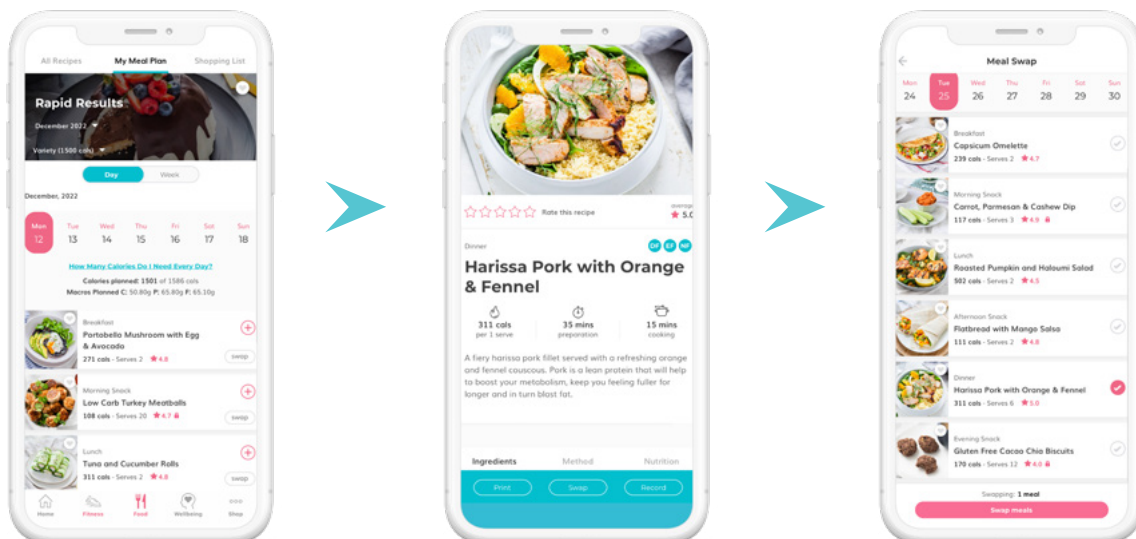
All Recipes My Meal Plan Shopping List

Rapid Results

December 2022

Variety (1500 cals)

Day Week

December, 2022

Mon 12 Tue 13 Wed 14 Thu 15 Fri 16 Sat 17 Sun 18

How Many Calories Do I Need Every Day?

Calories planned: 1501 of 1586 cals
Macros Planned C: 50.80g P: 65.80g F: 65.10g

Breakfast
Portobello Mushroom with Egg & Avocado
271 cals · Serves 2 ★4.8
swap

Morning Snack
Low Carb Turkey Meatballs
108 cals · Serves 20 ★4.7
swap

Lunch
Tuna and Cucumber Rolls
311 cals · Serves 2 ★4.8
swap

Home Fitness Food Wellbeing Shop

Rate this recipe
average ★ 5.0

Dinner
DF EF NF

Harissa Pork with Orange & Fennel

311 cals per 1 serve
35 mins preparation
15 mins cooking

A fiery harissa pork fillet served with a refreshing orange and fennel couscous. Pork is a lean protein that will help to boost your metabolism, keep you feeling fuller for longer and in turn blast fat.

Ingredients Method Nutrition

Print Swap Record

Meal Swap

Mon 24 Tue 25 Wed 26 Thu 27 Fri 28 Sat 29 Sun 30

Breakfast
Capsicum Omelette
239 cals · Serves 2 ★4.7

Morning Snack
Carrot, Parmesan & Cashew Dip
117 cals · Serves 3 ★4.9

Lunch
Roasted Pumpkin and Haloumi Salad
502 cals · Serves 2 ★4.5

Afternoon Snack
Flatbread with Mango Salsa
111 cals · Serves 2 ★4.8

Dinner
Harissa Pork with Orange & Fennel
311 cals · Serves 6 ★5.0

Evening Snack
Gluten Free Cacao Chia Biscuits
170 cals · Serves 12 ★4.0

Swapping: 1 meal

Swap meals